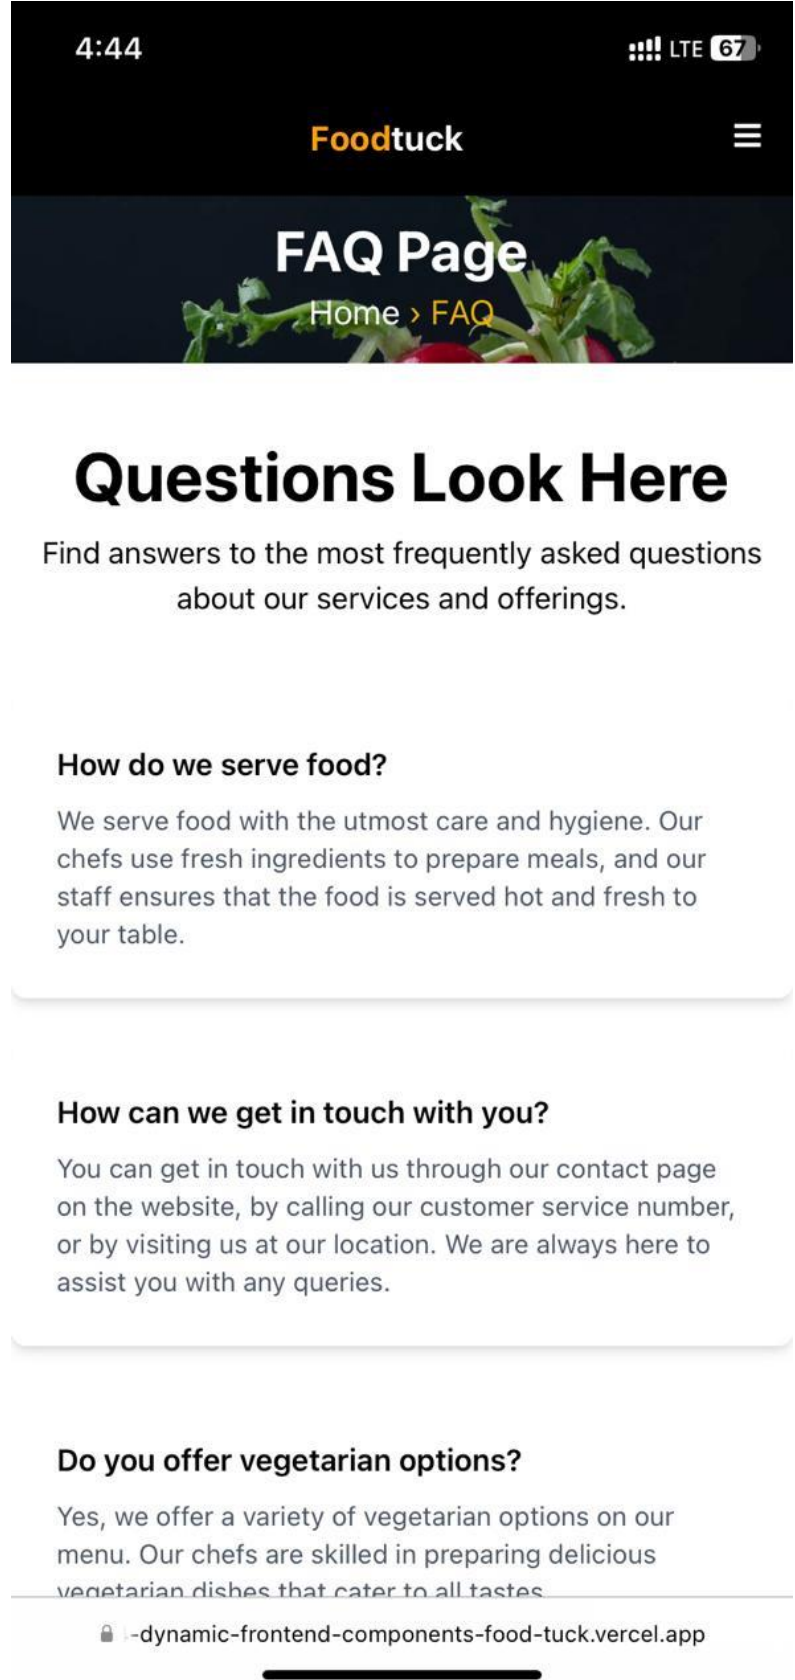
4:44

LTE 67

Foodtuck

FAQ Page

Home › FAQ

Questions Look Here

Find answers to the most frequently asked questions about our services and offerings.

How do we serve food?

We serve food with the utmost care and hygiene. Our chefs use fresh ingredients to prepare meals, and our staff ensures that the food is served hot and fresh to your table.

How can we get in touch with you?

You can get in touch with us through our contact page on the website, by calling our customer service number, or by visiting us at our location. We are always here to assist you with any queries.

Do you offer vegetarian options?

Yes, we offer a variety of vegetarian options on our menu. Our chefs are skilled in preparing delicious vegetarian dishes that cater to all tastes.

-dynamic-frontend-components-food-tuck.vercel.app